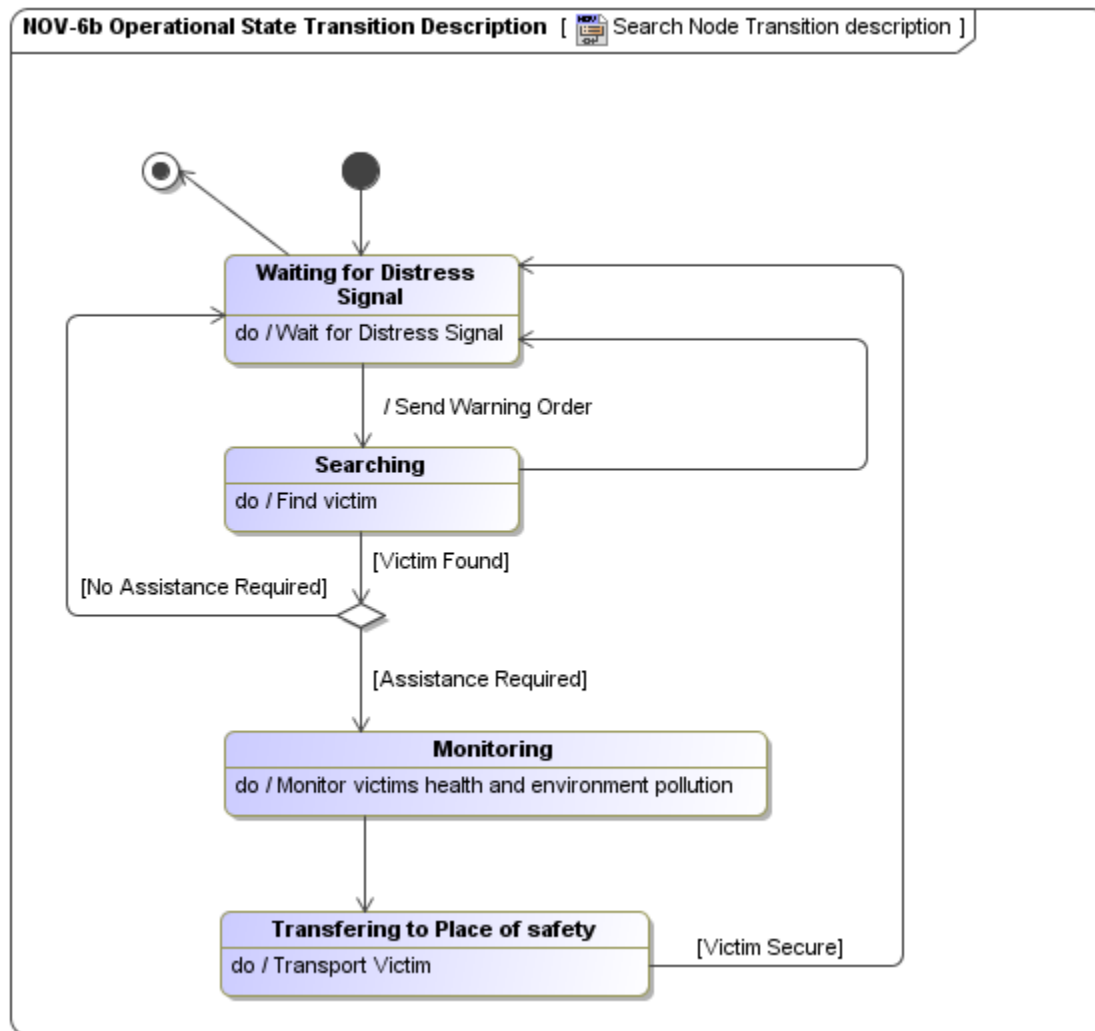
NOV-6b Operational State Transition Description [ Search Node Transition description ]

Waiting for Distress Signal
do / Wait for Distress Signal

/ Send Warning Order

Searching
do / Find victim

[Victim Found]

[No Assistance Required]

[Assistance Required]

Monitoring
do / Monitor victims health and environment pollution

Transfering to Place of safety
do / Transport Victim

[Victim Secure]